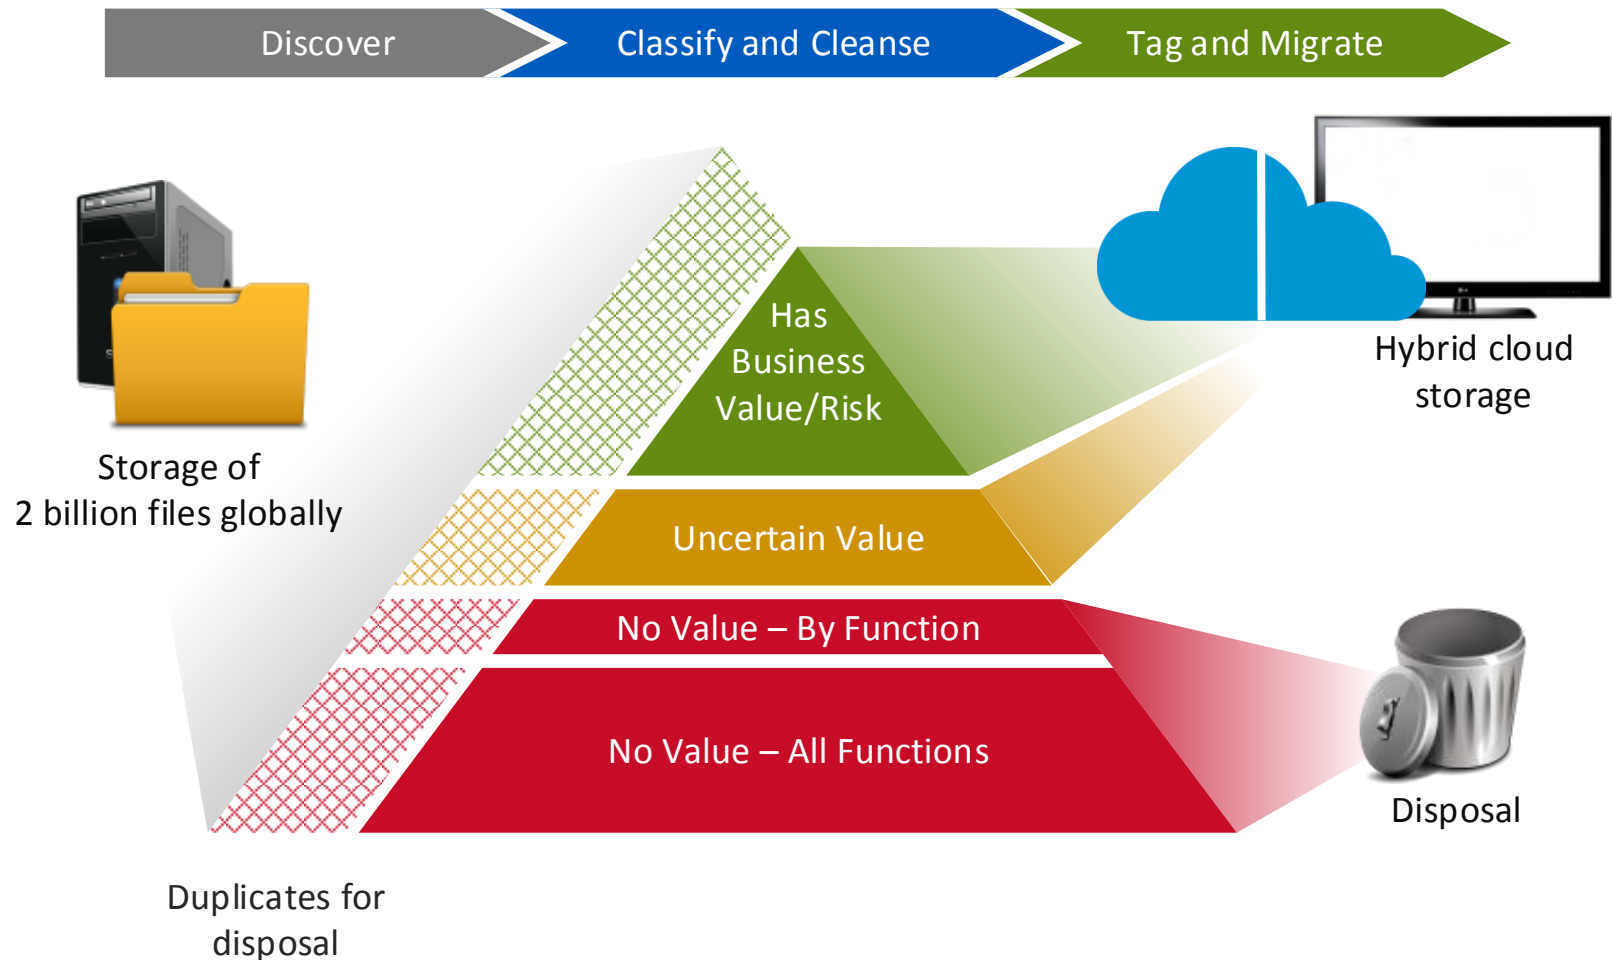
Discover
Classify and Cleanse
Tag and Migrate

Storage of
2 billion files globally

Has
Business
Value/Risk

Hybrid cloud
storage

Uncertain Value

No Value – By Function

No Value – All Functions

Disposal

Duplicates for
disposal